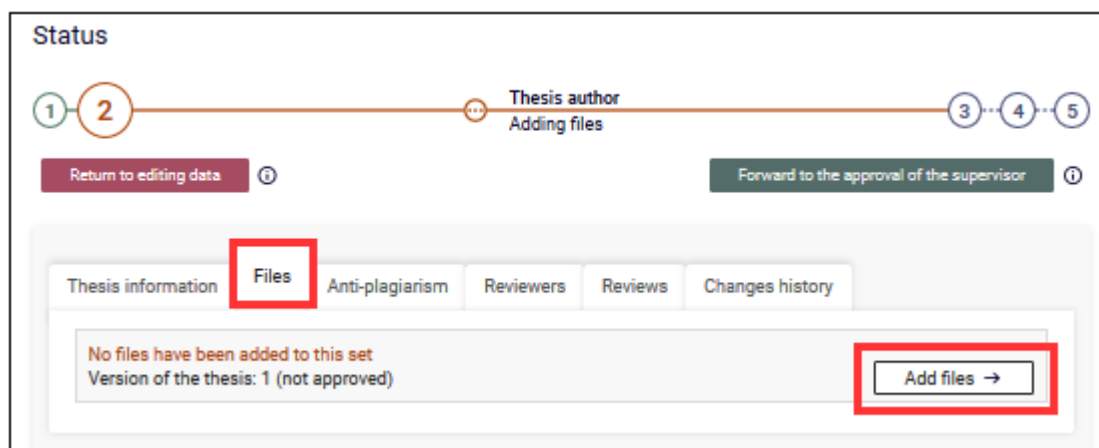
Status

1 2 Thesis author Adding files 3 4 5

Return to editing data

Forward to the approval of the supervisor

Thesis information | Files | Anti-plagiarism | Reviewers | Reviews | Changes history

No files have been added to this set
Version of the thesis: 1 (not approved)

Add files →